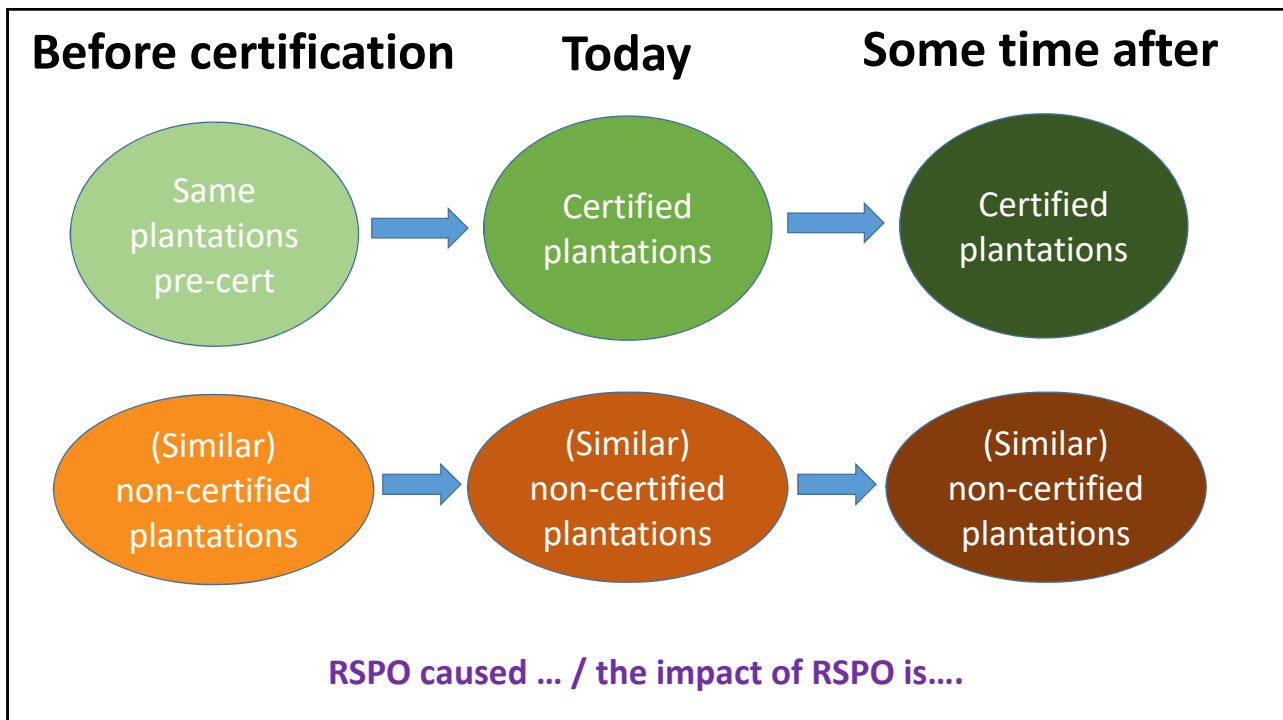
Before certification

Today

Some time after

Same plantations pre-cert

Certified plantations

Certified plantations

(Similar) non-certified plantations

(Similar) non-certified plantations

(Similar) non-certified plantations

RSPO caused … / the impact of RSPO is….